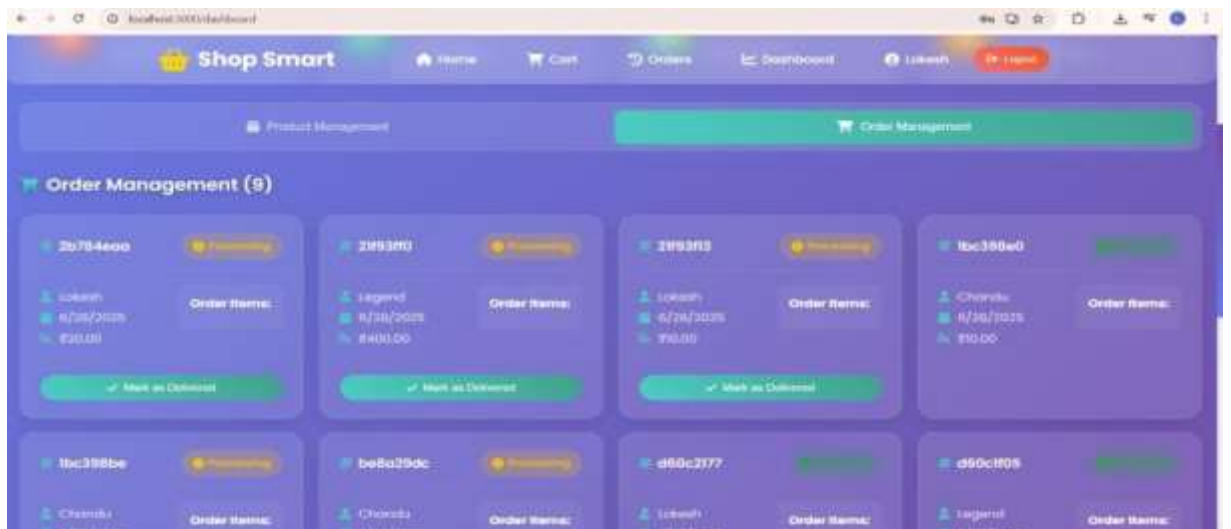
localhost:3000/dashboard

Shop Smart
Home
Cart
Orders
Dashboard
Lokesh
Logout

Product Management
Order Management

Order Management (9)

2b784eaa
Processing
Lokesh
6/26/2025
₹20.00
Order Items:
✓ Mark as Delivered

2ff93ff0
Processing
Legend
6/26/2025
₹400.00
Order Items:
✓ Mark as Delivered

2ff93ff3
Processing
Lokesh
6/26/2025
₹10.00
Order Items:
✓ Mark as Delivered

1bc398e0
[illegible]
Chandu
6/26/2025
₹10.00
Order Items:

1bc398be
Processing
Chandu
Order Items:

be8a29dc
Processing
Chandu
Order Items:

d60c2177
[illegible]
Lokesh
Order Items:

d60cff05
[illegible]
Legend
Order Items: